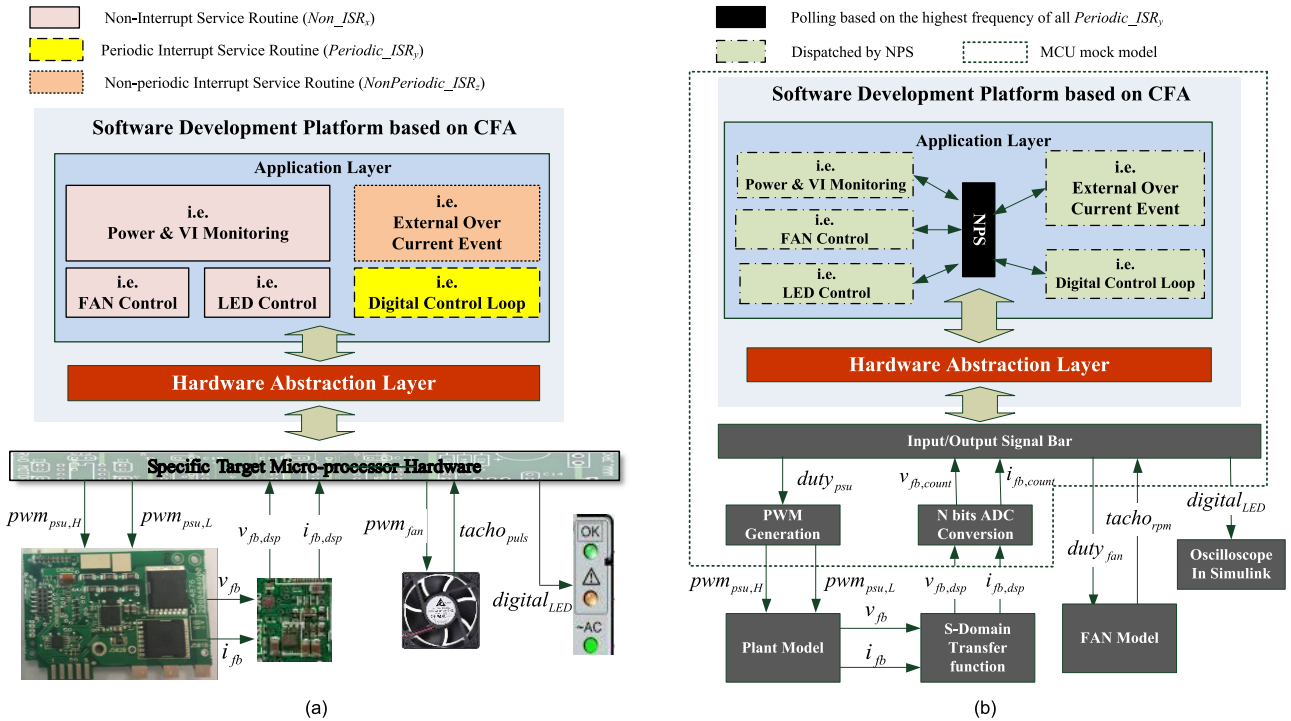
Non-Interrupt Service Routine ($Non\_ISR_x$)

Periodic Interrupt Service Routine ($Periodic\_ISR_y$)

Non-periodic Interrupt Service Routine ($NonPeriodic\_ISR_z$)

Software Development Platform based on CFA

Application Layer

i.e.
Power & VI Monitoring

i.e.
External Over
Current Event

i.e.
FAN Control

i.e.
LED Control

i.e.
Digital Control Loop

Hardware Abstraction Layer

Specific Target Micro-processor Hardware

$pwm_{psu,H}$ $pwm_{psu,L}$ $v_{fb,dsp}$ $i_{fb,dsp}$ $pwm_{fan}$ $tacho_{puls}$

$v_{fb}$

$i_{fb}$

$digital_{LED}$

OK

~AC

(a)

Polling based on the highest frequency of all $Periodic\_ISR_y$

Dispatched by NPS

MCU mock model

Software Development Platform based on CFA

Application Layer

i.e.
Power & VI Monitoring

i.e.
FAN Control

i.e.
LED Control

NPS

i.e.
External Over
Current Event

i.e.
Digital Control Loop

Hardware Abstraction Layer

Input/Output Signal Bar

$duty_{psu}$

$v_{fb,count}$ $i_{fb,count}$

$digital_{LED}$

$tacho_{rpm}$

PWM
Generation

N bits ADC
Conversion

$duty_{fan}$

Oscilloscope
In Simulink

$pwm_{psu,H}$ $pwm_{psu,L}$ $v_{fb,dsp}$ $i_{fb,dsp}$

$v_{fb}$

$i_{fb}$

Plant Model

S-Domain
Transfer
function

FAN Model

(b)